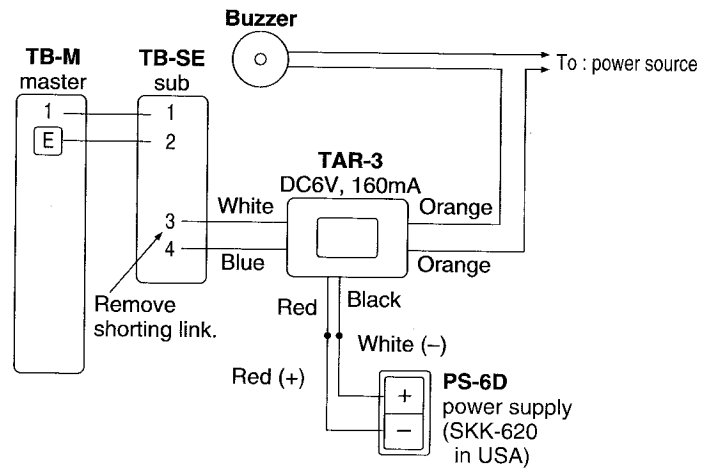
Buzzer

TB-M
master

TB-SE
sub

To : power source

1
E

1
2

TAR-3
DC6V, 160mA

White
3
4
Blue

Orange
Orange

Remove
shorting link.

Red
Black

White (–)

Red (+)

+
–

PS-6D
power supply
(SKK-620
in USA)